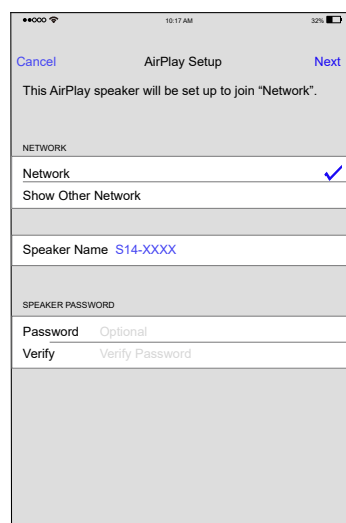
●●○○○ 10:17 AM 32%

Cancel AirPlay Setup Next

This AirPlay speaker will be set up to join “Network”.

NETWORK

Network ✓

Show Other Network

Speaker Name S14-XXXX

SPEAKER PASSWORD

Password Optional

Verify Verify Password